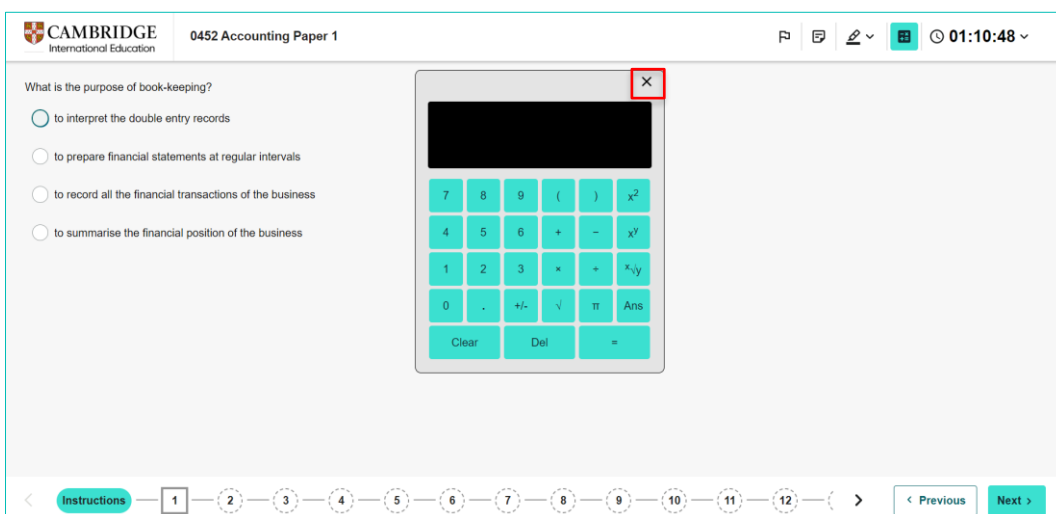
CAMBRIDGE
International Education

0452 Accounting Paper 1

01:10:48

What is the purpose of book-keeping?

to interpret the double entry records

to prepare financial statements at regular intervals

to record all the financial transactions of the business

to summarise the financial position of the business

×

| 7 | 8 | 9 | ( | ) | $x^2$ |
|---|---|---|---|---|---|
| 4 | 5 | 6 | + | − | $x^y$ |
| 1 | 2 | 3 | × | ÷ | $\sqrt[x]{y}$ |
| 0 | . | +/- | √ | π | Ans |
| Clear | Del | = | | | |

Instructions 1 2 3 4 5 6 7 8 9 10 11 12

‹ Previous Next ›